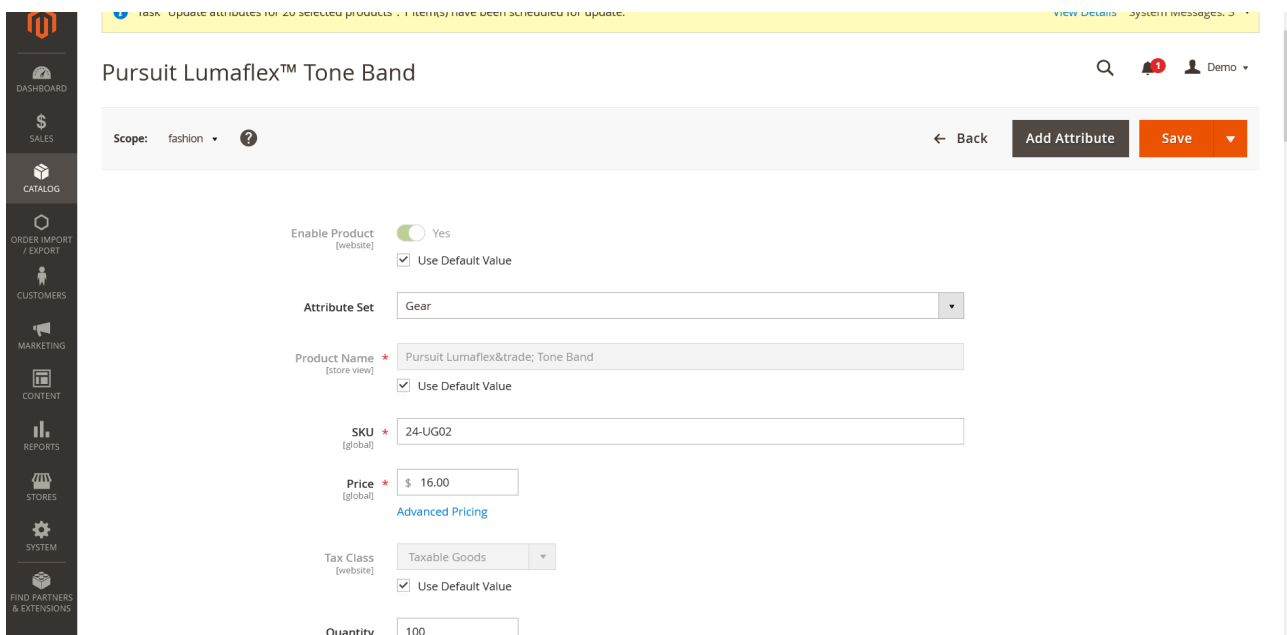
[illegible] "Update attributes for 20 selected products": 1 item(s) have been scheduled for update. View Details System Messages: 3

DASHBOARD
SALES
CATALOG
ORDER IMPORT / EXPORT
CUSTOMERS
MARKETING
CONTENT
REPORTS
STORES
SYSTEM
FIND PARTNERS & EXTENSIONS

Pursuit Lumaflex™ Tone Band

1 Demo

Scope: fashion ?

← Back Add Attribute Save

Enable Product [website] Yes
Use Default Value

Attribute Set Gear

Product Name * [store view] Pursuit Lumaflex&trade; Tone Band
Use Default Value

SKU * [global] 24-UG02

Price * [global] $ 16.00
Advanced Pricing

Tax Class [website] Taxable Goods
Use Default Value

Quantity 100